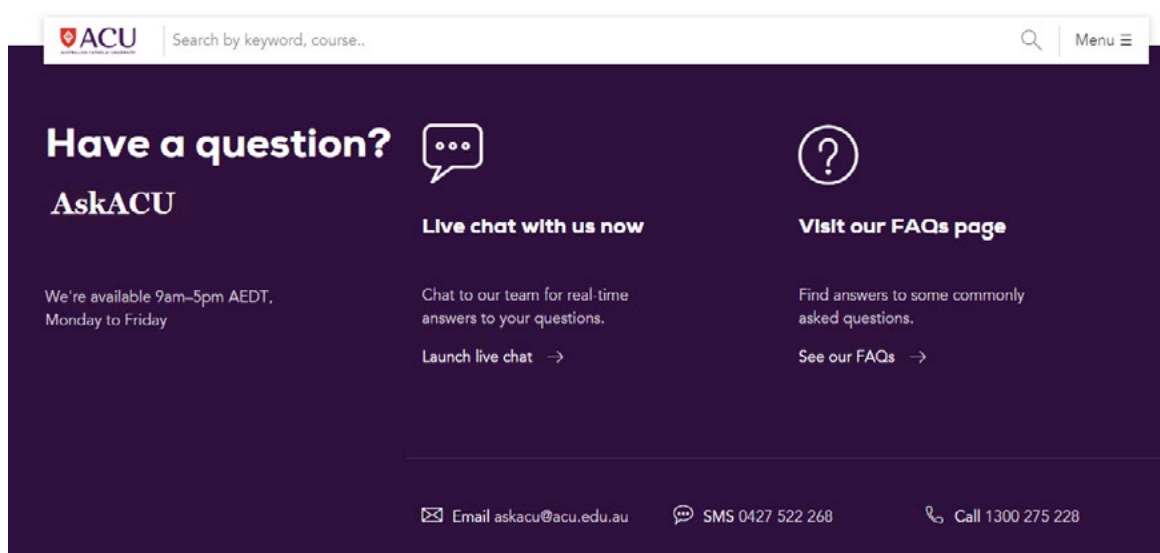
ACU

Search by keyword, course..

Menu ≡

Have a question?

AskACU

We're available 9am–5pm AEDT, Monday to Friday

Live chat with us now

Chat to our team for real-time answers to your questions.

Launch live chat →

Visit our FAQs page

Find answers to some commonly asked questions.

See our FAQs →

Email askacu@acu.edu.au

SMS 0427 522 268

Call 1300 275 228